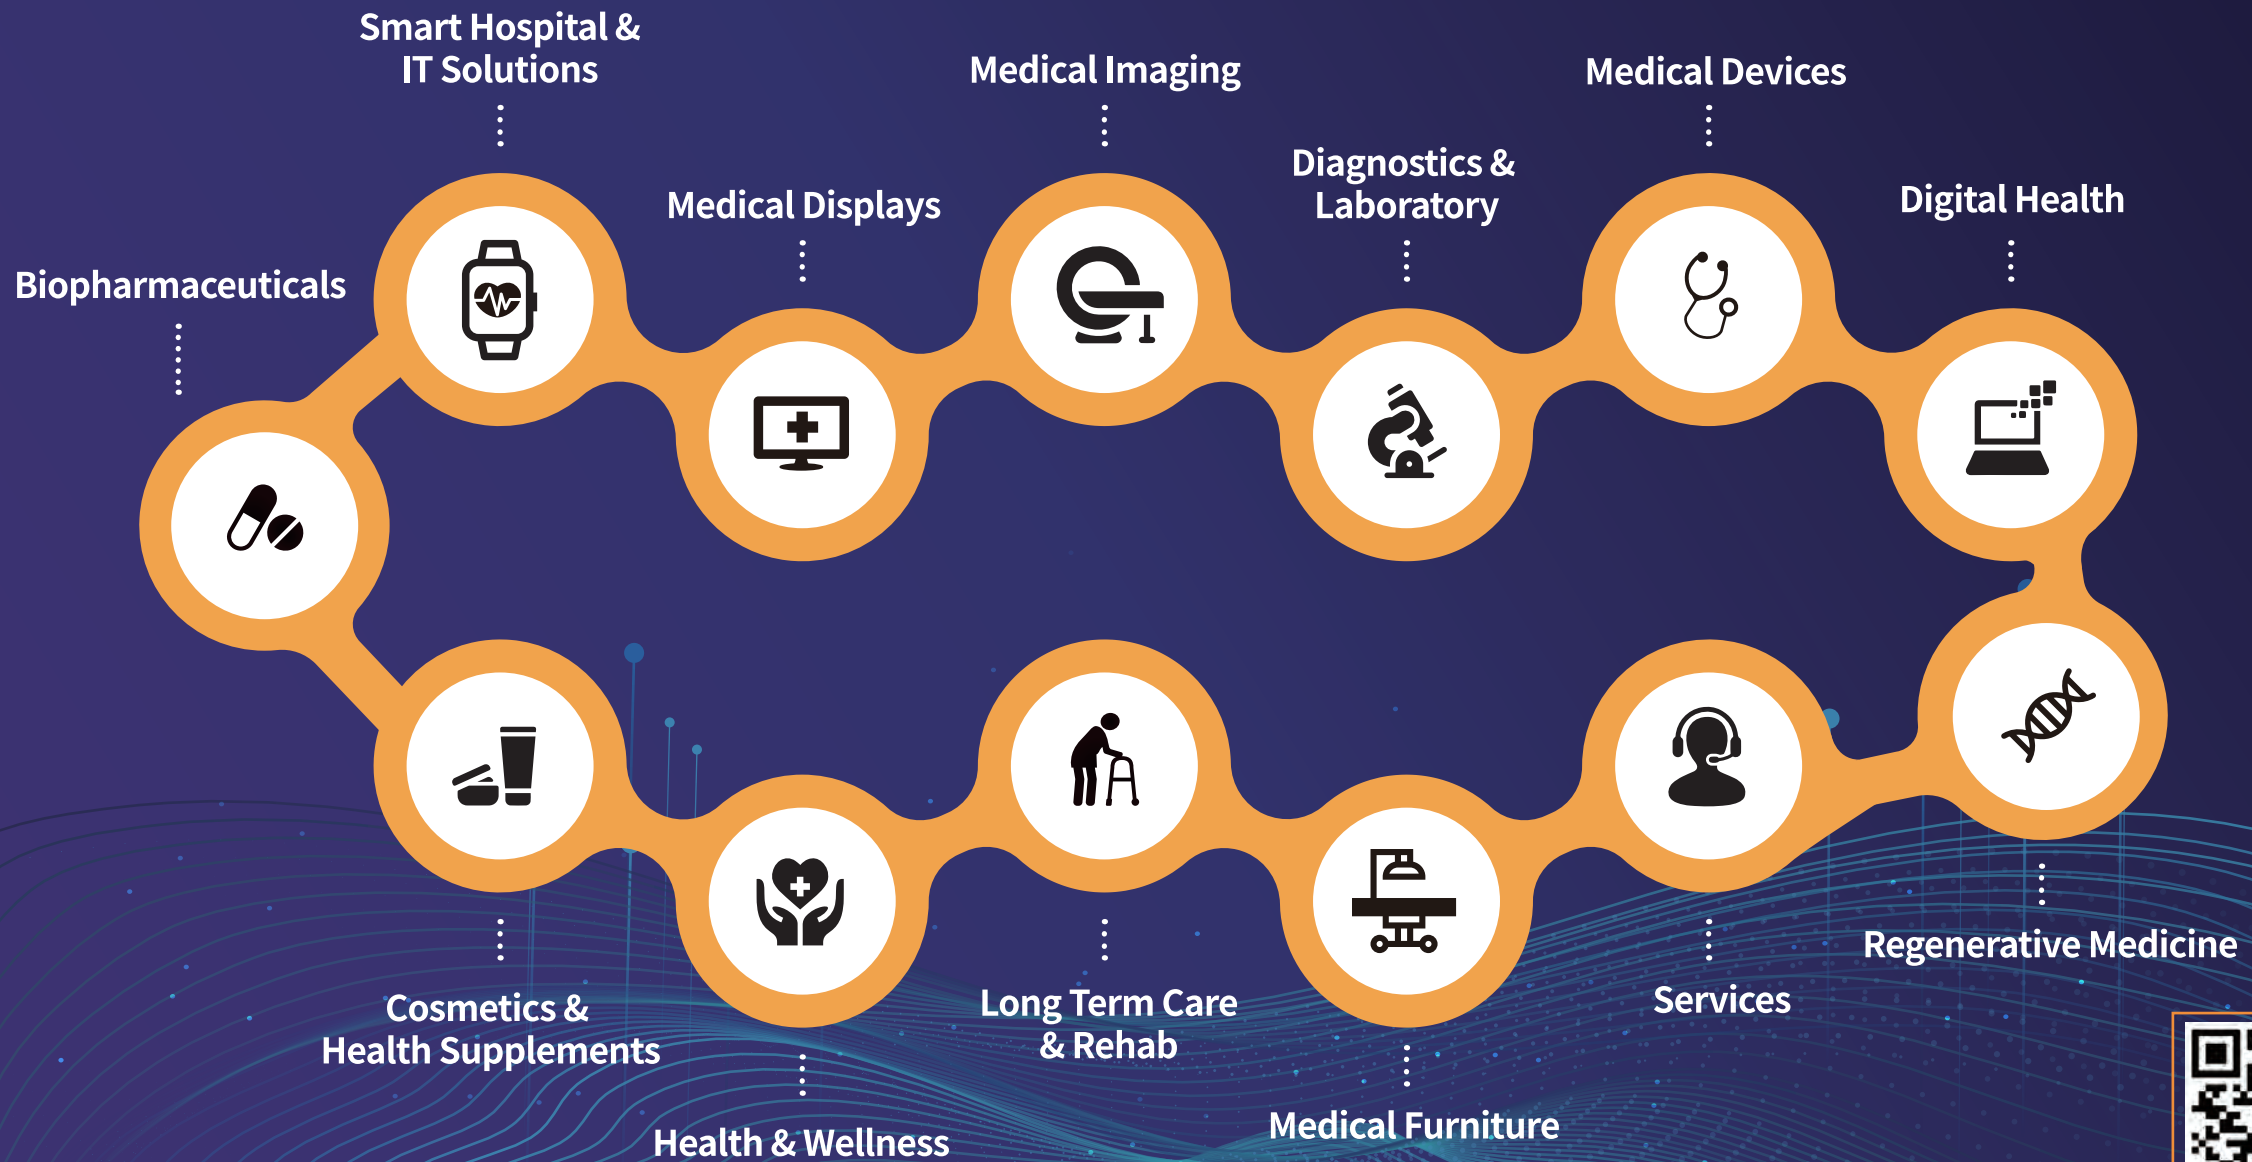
Smart Hospital & IT Solutions

Medical Imaging

Medical Devices

Diagnostics & Laboratory

Medical Displays

Digital Health

Biopharmaceuticals

Cosmetics & Health Supplements

Health & Wellness

Long Term Care & Rehab

Medical Furniture

Services

Regenerative Medicine